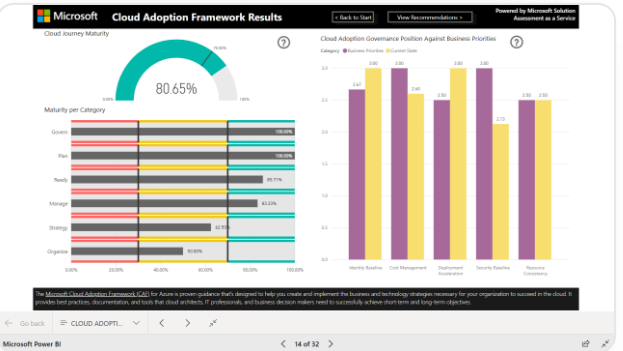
Microsoft Cloud Adoption Framework Results

< Back to Start

View Recommendations >

Powered by Microsoft Solution Assessment as a Service

Cloud Journey Maturity

?

79.65%

80.65%

0%

100%

Maturity per Category

Govern 100.00%

Plan 100.00%

Ready 89.71%

Manage 83.33%

Strategy 52.78%

Organize 60.00%

0.00% 20.00% 40.00% 60.00% 80.00% 100.00%

Cloud Adoption Governance Position Against Business Priorities

?

Category ● Business Priorities ● Current State

| | Business Priorities | Current State |
|---|---|---|
| Identity Baseline | 2.67 | 3.00 |
| Cost Management | 3.00 | 2.60 |
| Deployment Acceleration | 2.50 | 3.00 |
| Security Baseline | 3.00 | 2.13 |
| Resource Consistency | 2.50 | 2.50 |

3.0 2.5 2.0 1.5 1.0 0.5 0.0

The Microsoft Cloud Adoption Framework (CAF) for Azure is proven guidance that's designed to help you create and implement the business and technology strategies necessary for your organization to succeed in the cloud. It provides best practices, documentation, and tools that cloud architects, IT professionals, and business decision makers need to successfully achieve short-term and long-term objectives.

Go back

CLOUD ADOPTIO...

Microsoft Power BI

14 of 32